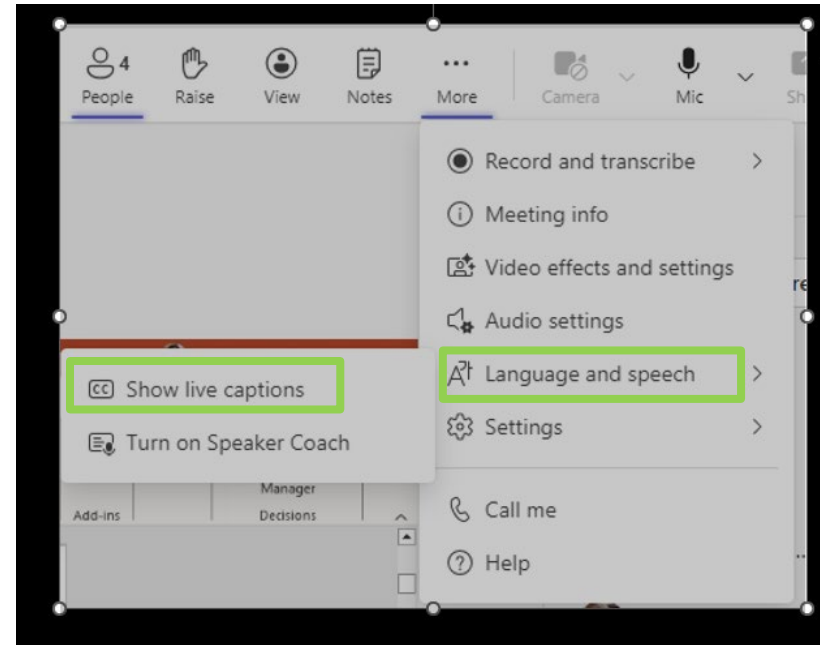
4
People
Raise
View
Notes
More
Camera
Mic
Sh

Record and transcribe
Meeting info
Video effects and settings
Audio settings
Language and speech
Settings
Call me
Help

Show live captions
Turn on Speaker Coach

Manager
Add-ins
Decisions
re